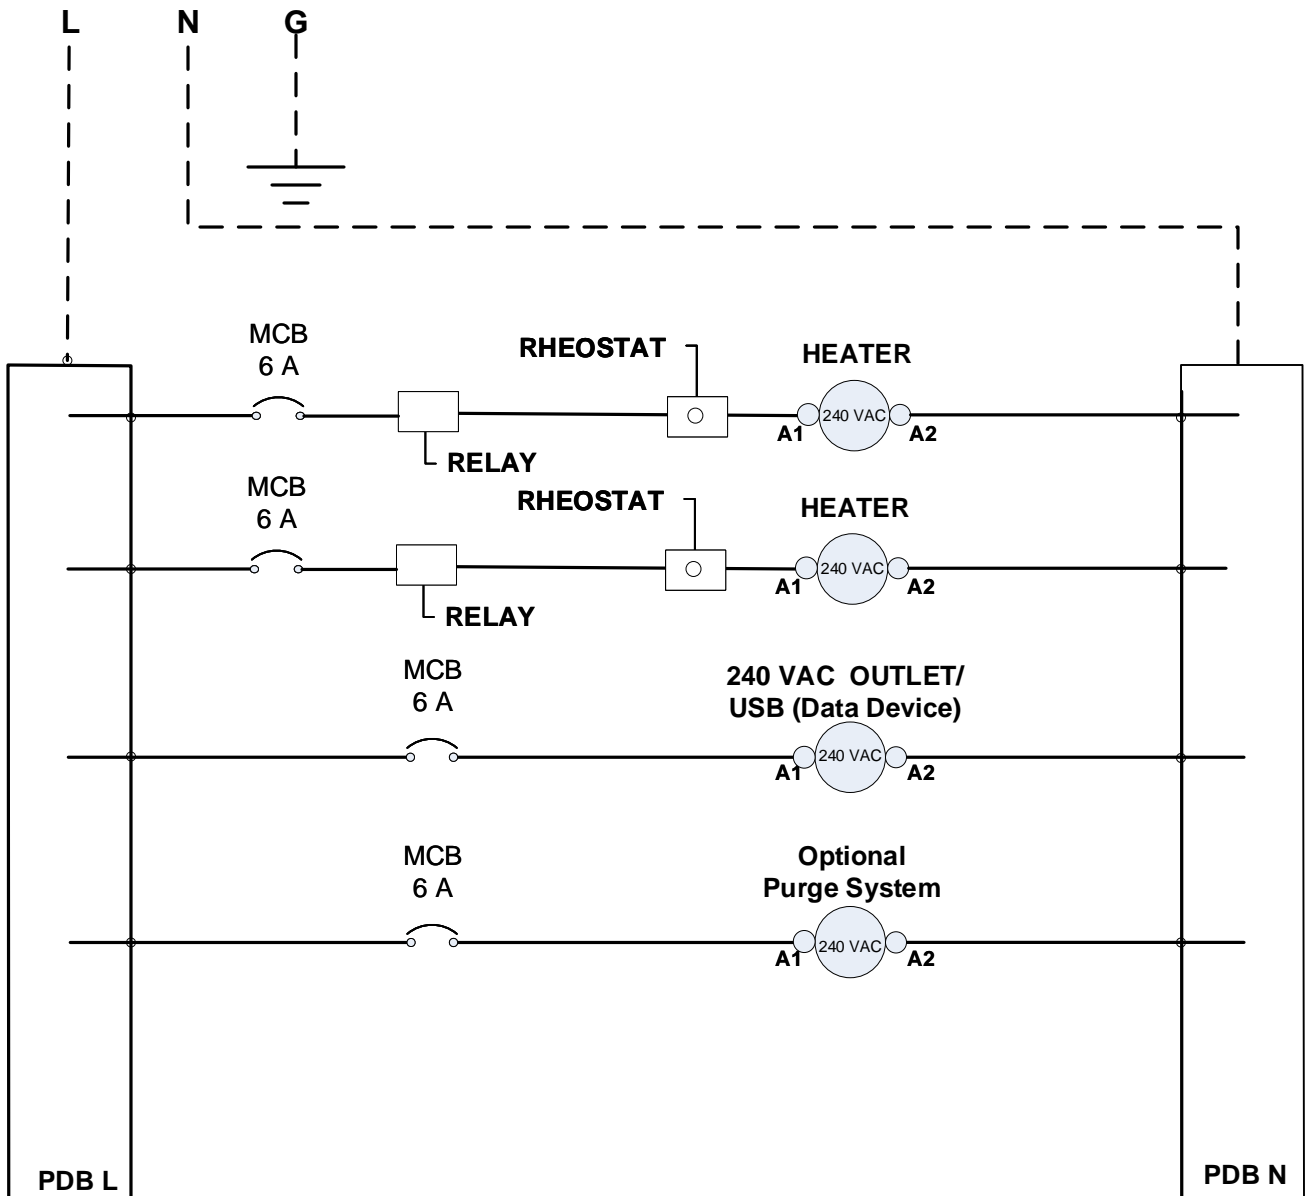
L N G

MCB
6 A

RHEOSTAT

HEATER

240 VAC

A1 A2

RELAY

MCB
6 A

RHEOSTAT

HEATER

240 VAC

A1 A2

RELAY

MCB
6 A

240 VAC OUTLET/
USB (Data Device)

240 VAC

A1 A2

MCB
6 A

Optional
Purge System

240 VAC

A1 A2

PDB L

PDB N